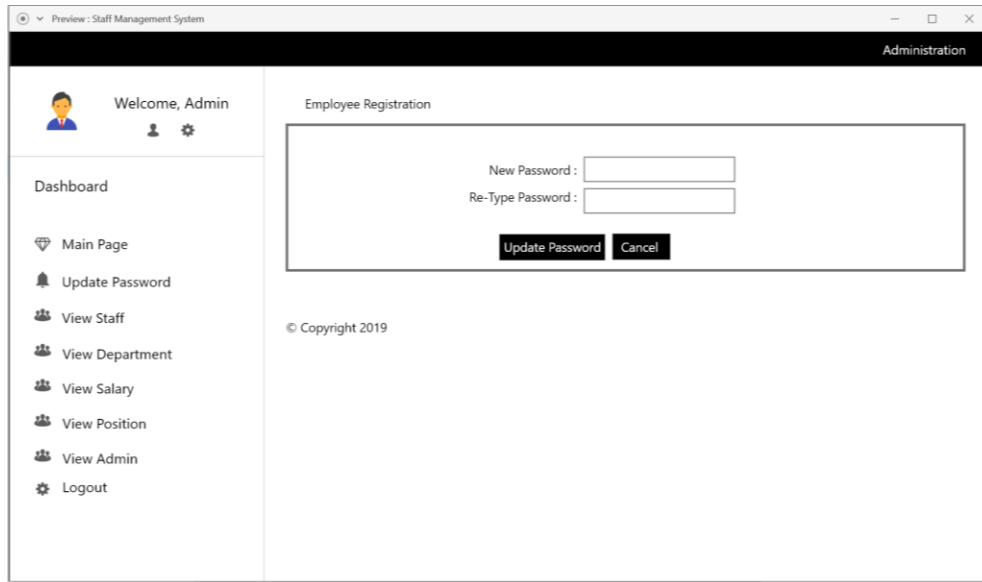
Preview : Staff Management System

Administration

Welcome, Admin

Dashboard

Main Page
Update Password
View Staff
View Department
View Salary
View Position
View Admin
Logout

Employee Registration

New Password :
Re-Type Password :

Update Password Cancel

© Copyright 2019